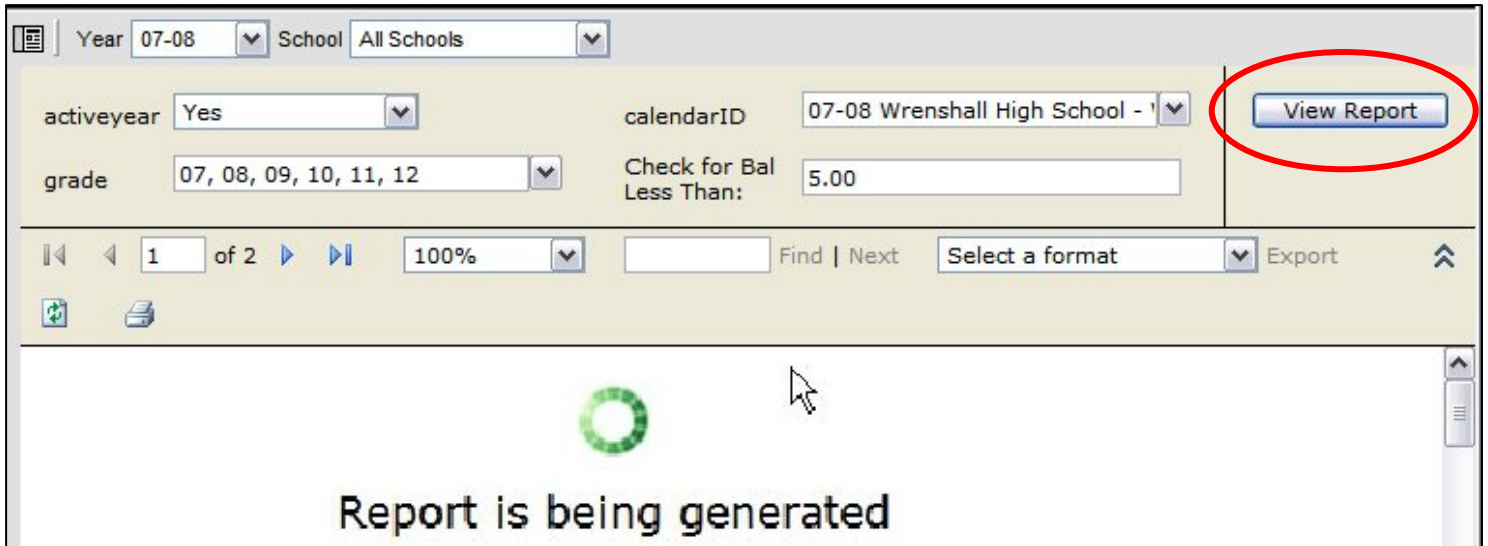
Year 07-08 School All Schools

activeyear Yes

grade 07, 08, 09, 10, 11, 12

calendarID 07-08 Wrenshall High School - '

Check for Bal Less Than: 5.00

View Report

1 of 2 100% Find | Next Select a format Export

Report is being generated